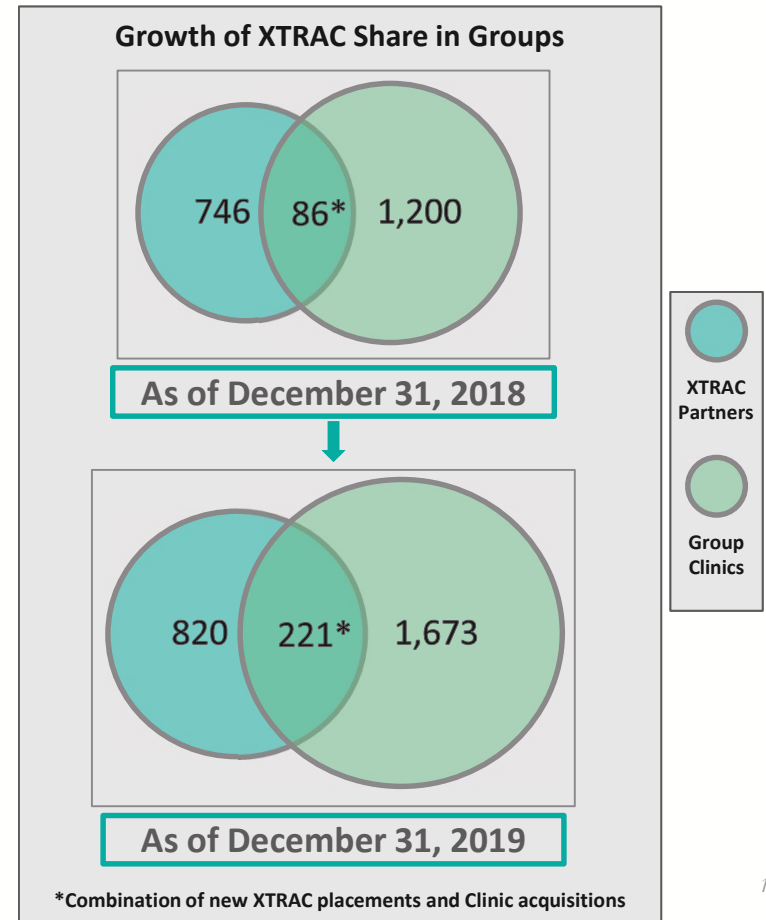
Growth of XTRAC Share in Groups

746
86*
1,200

As of December 31, 2018

820
221*
1,673

As of December 31, 2019

*Combination of new XTRAC placements and Clinic acquisitions

XTRAC Partners

Group Clinics

1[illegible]